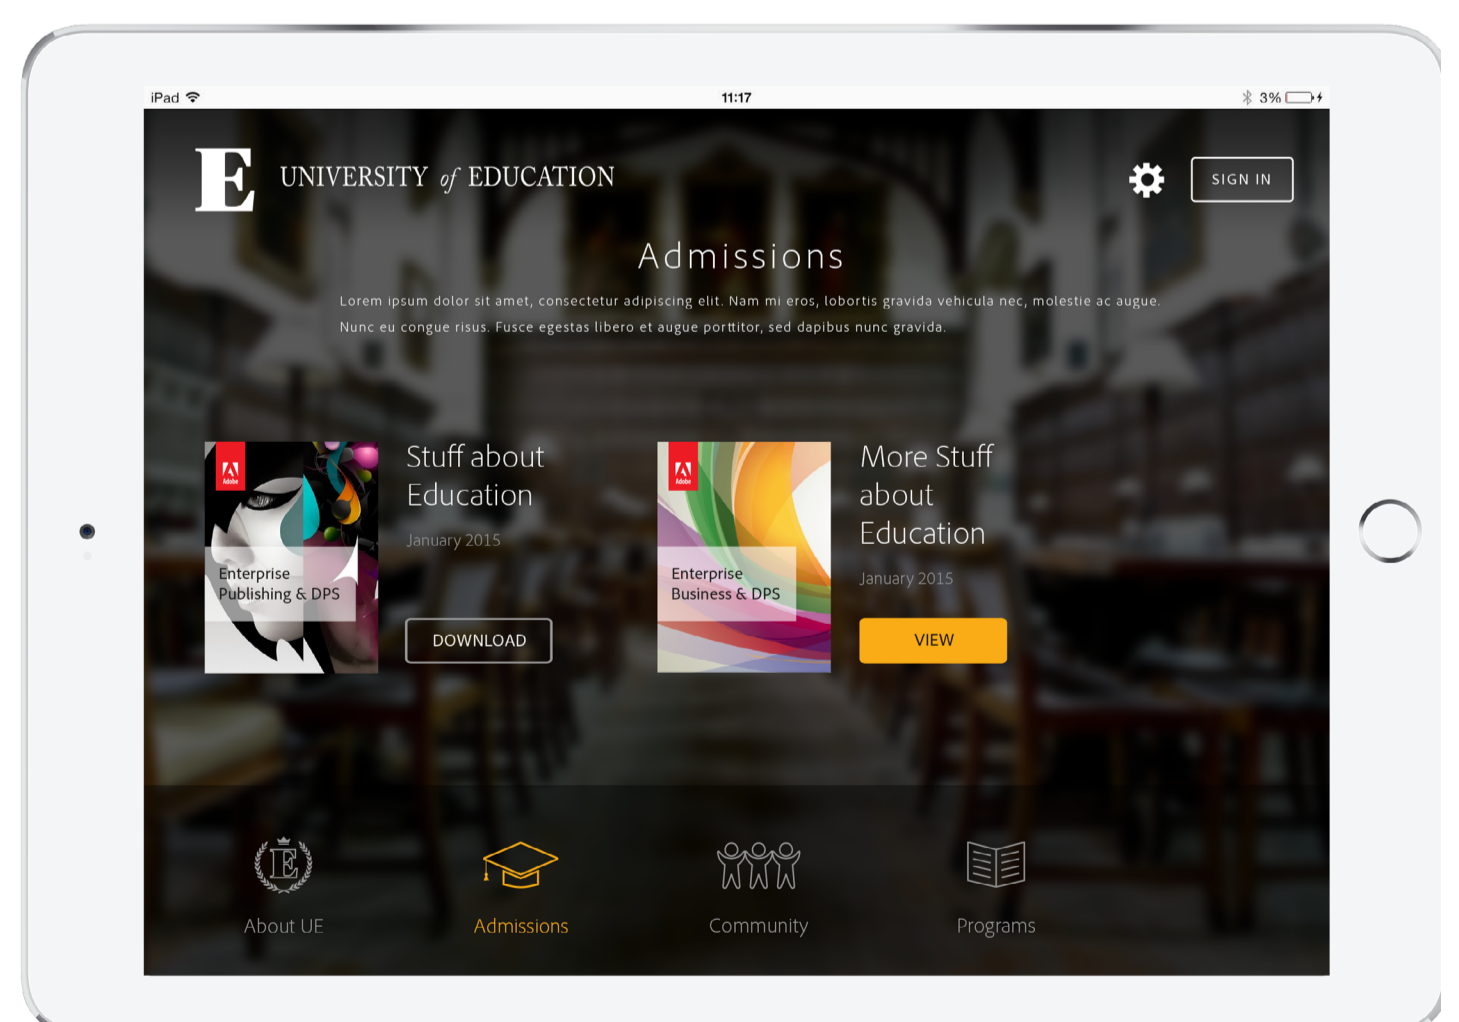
iPad

11:17

3%

E UNIVERSITY of EDUCATION

SIGN IN

Admissions

Lorem ipsum dolor sit amet, consectetur adipiscing elit. Nam mi eros, lobortis gravida vehicula nec, molestie ac augue. Nunc eu congue risus. Fusce egestas libero et augue porttitor, sed dapibus nunc gravida.

Adobe

Enterprise Publishing & DPS

Stuff about Education

January 2015

DOWNLOAD

Adobe

Enterprise Business & DPS

More Stuff about Education

January 2015

VIEW

E

About UE

Admissions

Community

Programs